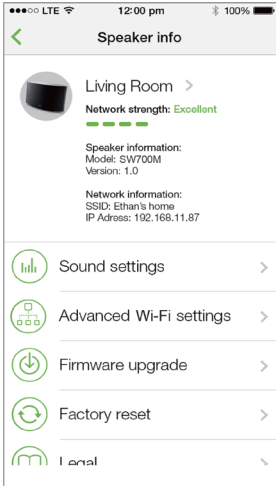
●●●○○ LTE 12:00 pm 100%

<

Speaker info

Living Room >

Network strength: Excellent

Speaker information:
Model: SW700M
Version: 1.0

Network information:
SSID: Ethan's home
IP Adress: 192.168.11.87

Sound settings >

Advanced Wi-Fi settings >

Firmware upgrade >

Factory reset >

Legal >